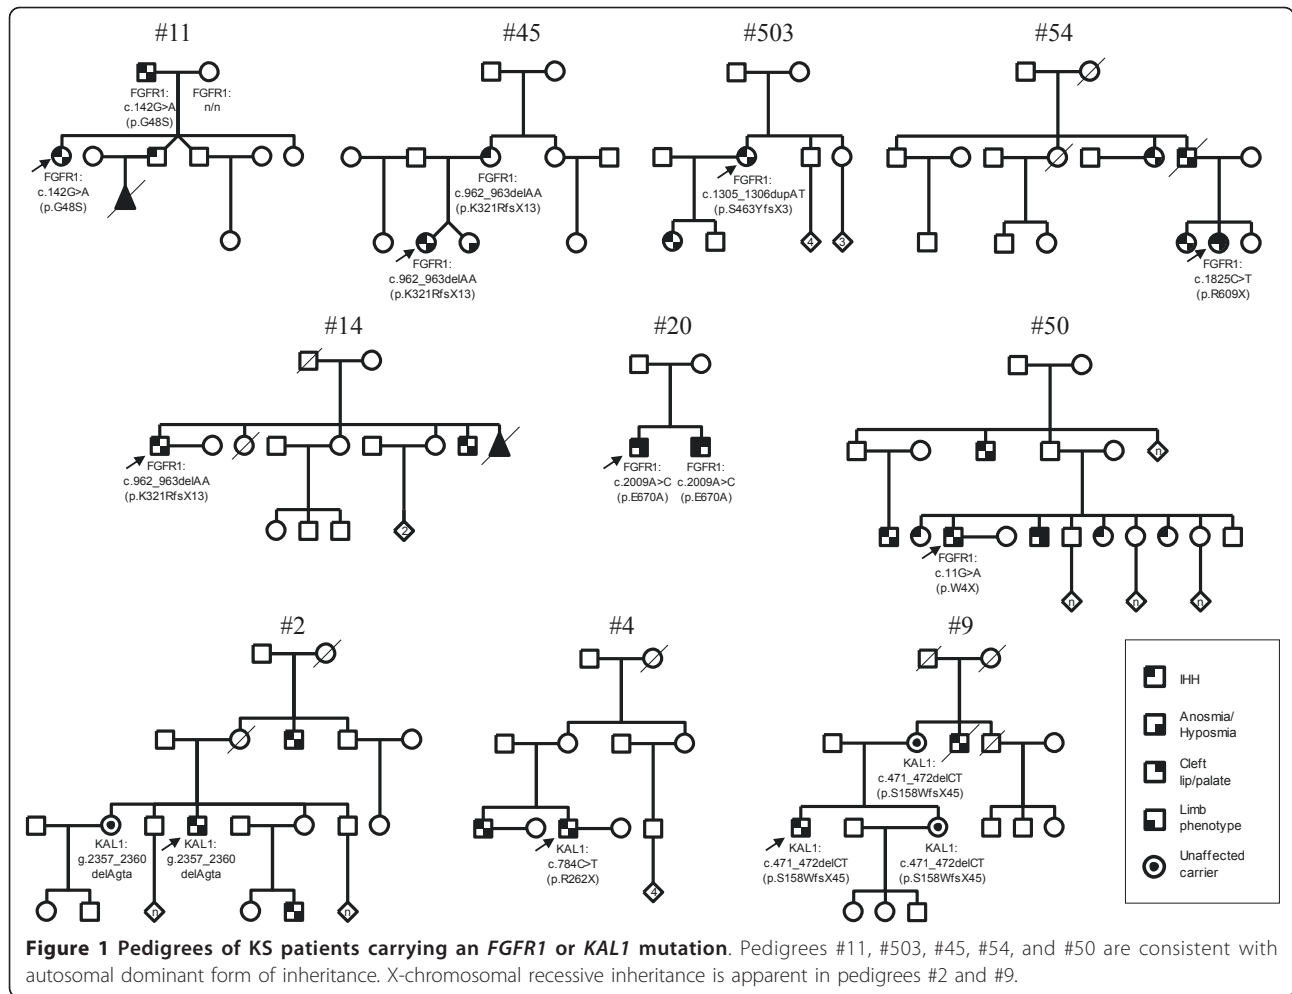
#11

FGFR1: c.142G>A (p.G48S)

FGFR1: n/n

FGFR1: c.142G>A (p.G48S)

#45

FGFR1: c.962_963delAA (p.K321RfsX13)

FGFR1: c.962_963delAA (p.K321RfsX13)

#503

FGFR1: c.1305_1306dupAT (p.S463YfsX3)

4

3

#54

FGFR1: c.1825C>T (p.R609X)

#14

FGFR1: c.962_963delAA (p.K321RfsX13)

2

#20

FGFR1: c.2009A>C (p.E670A)

FGFR1: c.2009A>C (p.E670A)

#50

n

FGFR1: c.11G>A (p.W4X)

n

n

n

#2

KAL1: g.2357_2360 delAgta

KAL1: g.2357_2360 delAgta

n

n

#4

KAL1: c.784C>T (p.R262X)

4

#9

KAL1: c.471_472delCT (p.S158WfsX45)

KAL1: c.471_472delCT (p.S158WfsX45)

KAL1: c.471_472delCT (p.S158WfsX45)

IHH

Anosmia/ Hyposmia

Cleft lip/palate

Limb phenotype

Unaffected carrier

**Figure 1 Pedigrees of KS patients carrying an *FGFR1* or *KAL1* mutation**. Pedigrees #11, #503, #45, #54, and #50 are consistent with autosomal dominant form of inheritance. X-chromosomal recessive inheritance is apparent in pedigrees #2 and #9.